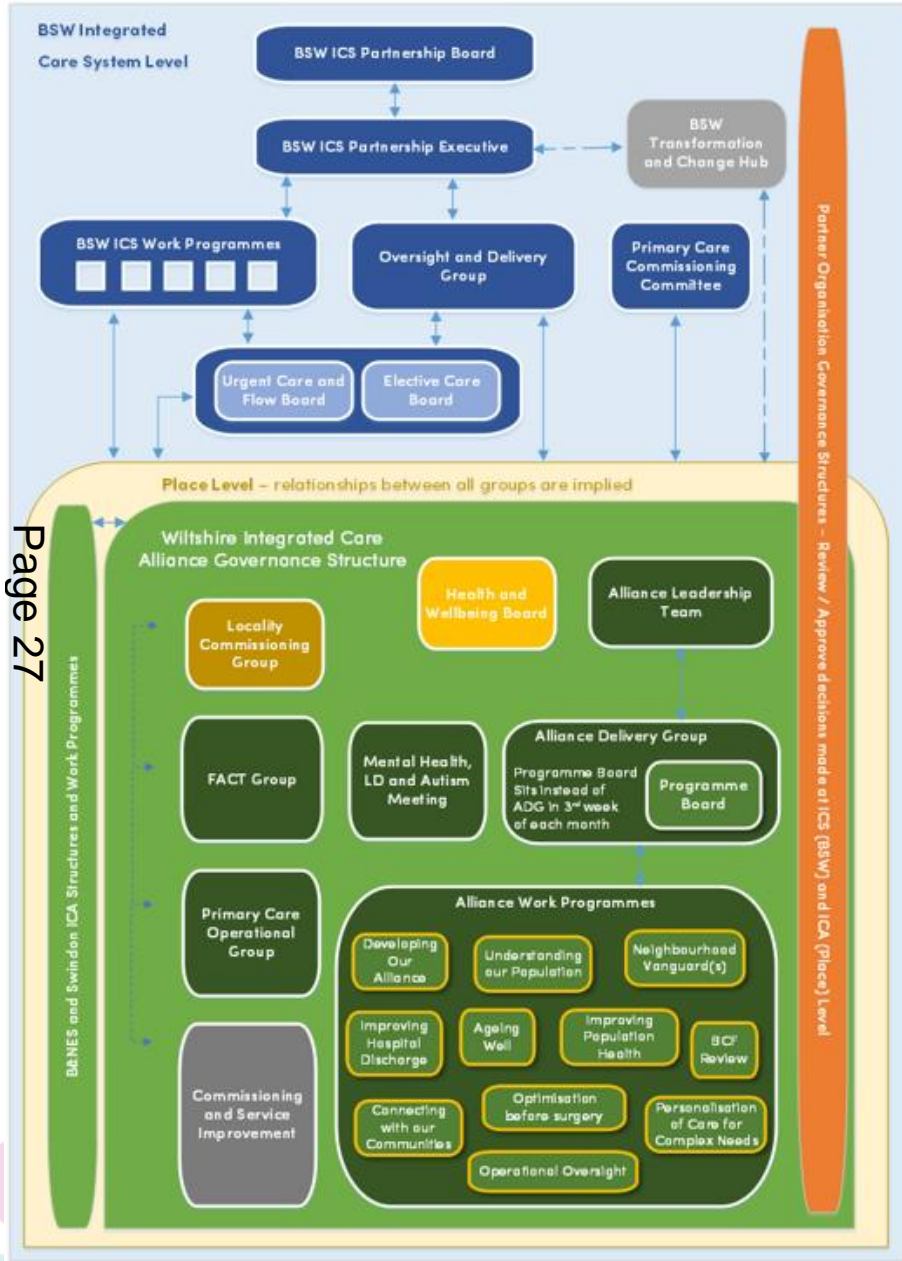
BSW Integrated Care System Level

BSW ICS Partnership Board

BSW ICS Partnership Executive

BSW Transformation and Change Hub

BSW ICS Work Programmes

Oversight and Delivery Group

Primary Care Commissioning Committee

Urgent Care and Flow Board

Elective Care Board

Partner Organisation Governance Structures – Review / Approve decisions made at ICS (BSW) and ICA (Place) Level

Place Level – relationships between all groups are implied

Page 27

B&NES and Swindon ICA Structures and Work Programmes

Wiltshire Integrated Care Alliance Governance Structure

Health and Wellbeing Board

Alliance Leadership Team

Locality Commissioning Group

FACT Group

Mental Health, LD and Autism Meeting

Alliance Delivery Group

Programme Board Sits instead of ADG in 3rd week of each month

Programme Board

Primary Care Operational Group

Alliance Work Programmes

Developing Our Alliance

Understanding our Population

Neighbourhood Vanguard(s)

Improving Hospital Discharge

Ageing Well

Improving Population Health

BCF Review

Commissioning and Service Improvement

Connecting with our Communities

Optimisation before surgery

Personalisation of Care for Complex Needs

Operational Oversight